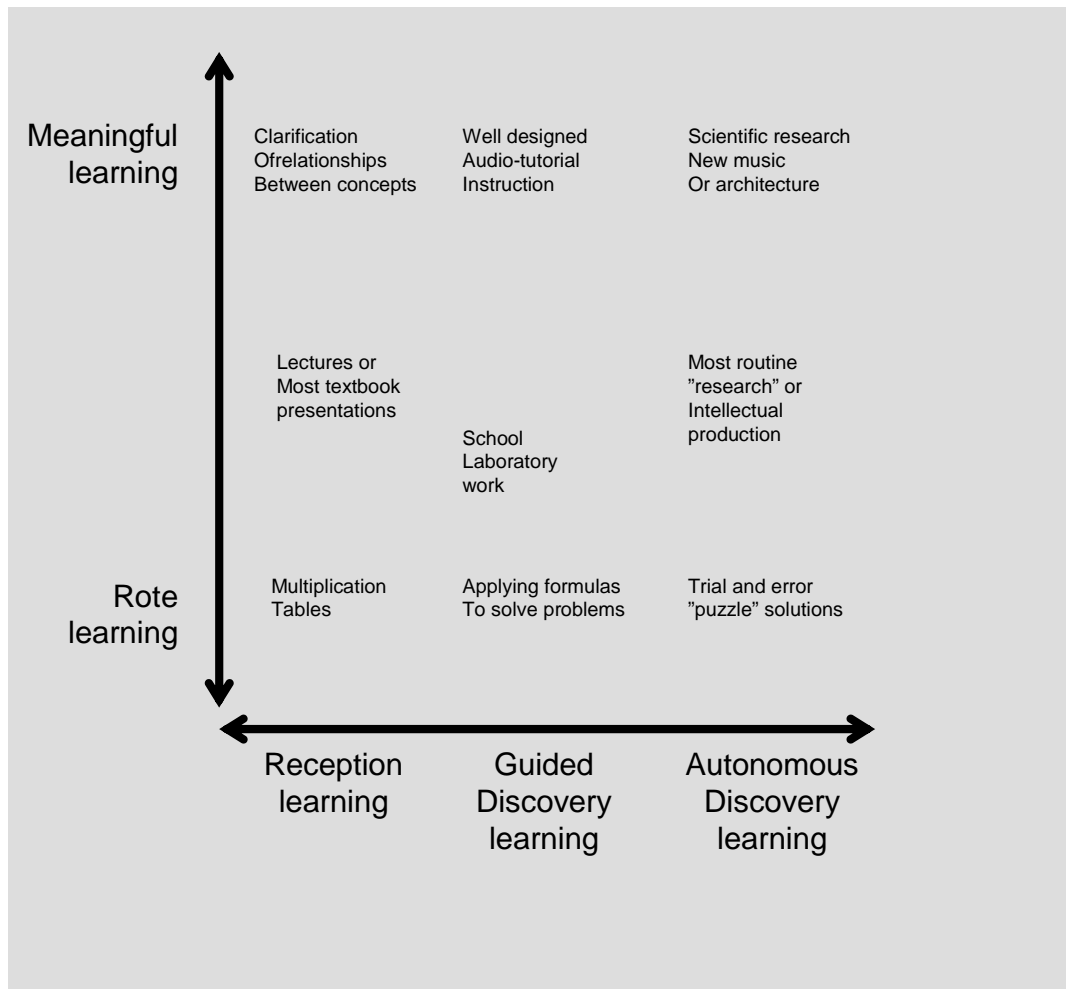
Meaningful learning

Clarification Ofrelationships Between concepts

Well designed Audio-tutorial Instruction

Scientific research New music Or architecture

Lectures or Most textbook presentations

Most routine ”research” or Intellectual production

School Laboratory work

Rote learning

Multiplication Tables

Applying formulas To solve problems

Trial and error ”puzzle” solutions

Reception learning

Guided Discovery learning

Autonomous Discovery learning